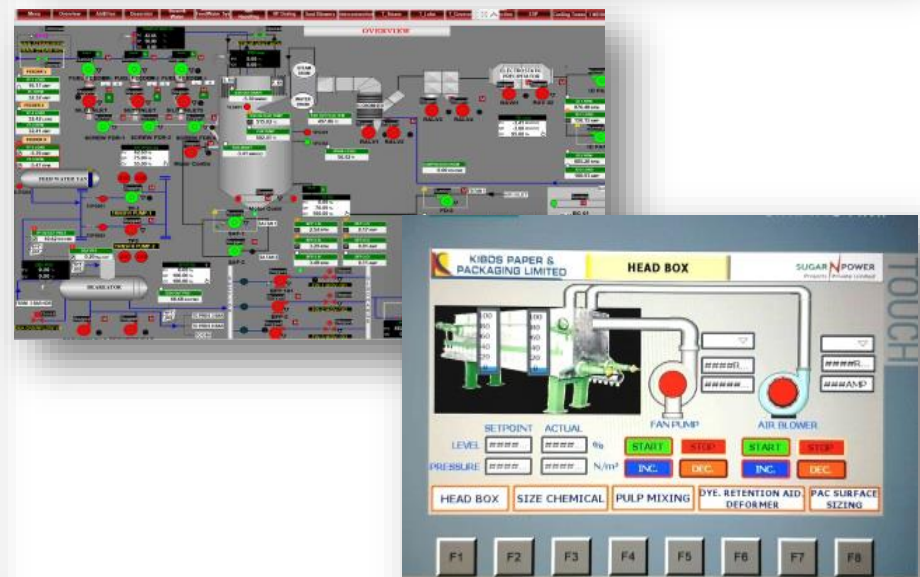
Menu Overview Air&Flue Deaerator Steam Water Feed Water Sys Fuel Handling SF Ordering Soot Blowers Interconnection T Notes T Loke Trend

OVERVIEW

FEED WATER TANK

DEAERATOR

KIBOS PAPER & PACKAGING LIMITED

HEAD BOX

SUGAR N POWER

TOUCH

##### ▽

####R

####R

####AMP

FAN PUMP

AIR BLOWER

SETPOINT ACTUAL

LEVEL #### #### %

PRESSURE #### #### N/m²

START STOP START STOP

INC. DEC. INC. DEC.

HEAD BOX

SIZE CHEMICAL

PULP MIXING

DYE, RETENTION AID, DEFORMER

PAC SURFACE SIZING

F1 F2 F3 F4 F5 F6 F7 F8